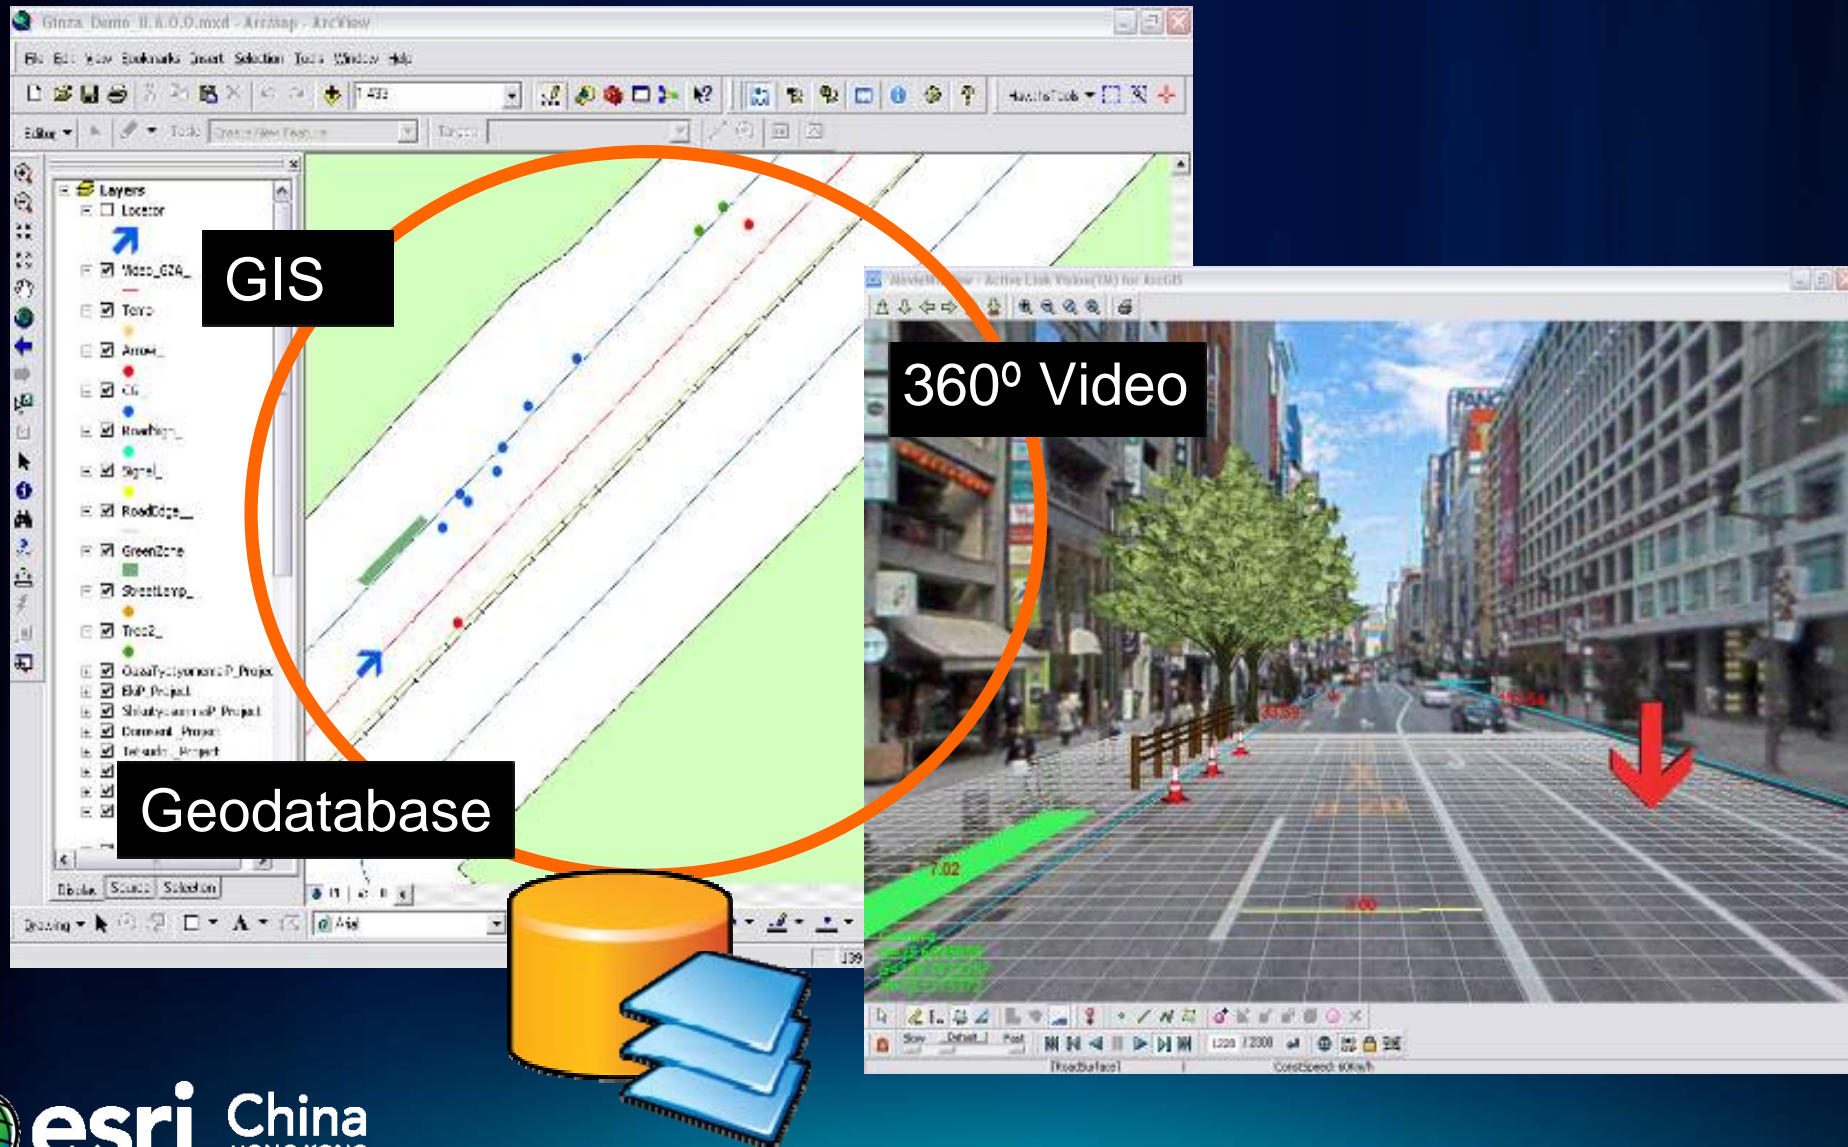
Ginza_Demo_II.6.0.0.mxd - ArcMap - ArcView

File Edit View Bookmarks Insert Selection Tools Window Help

1:433

Editor Task: Create New Feature Target:

Layers
Locator
Video_GZA_
Tree
Arrow_
CG
RoadSign_
Signal_
RoadEdge_
GreenZone
StreetLamp_
Tree2_
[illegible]
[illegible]
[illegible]
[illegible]
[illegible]

Display Source Selection

Drawing

Arial

GIS

360º Video

Geodatabase

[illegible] - Active Link Video(TM) for ArcGIS

[RoadSurface]

ConstSpeed 60Km/h

esri China